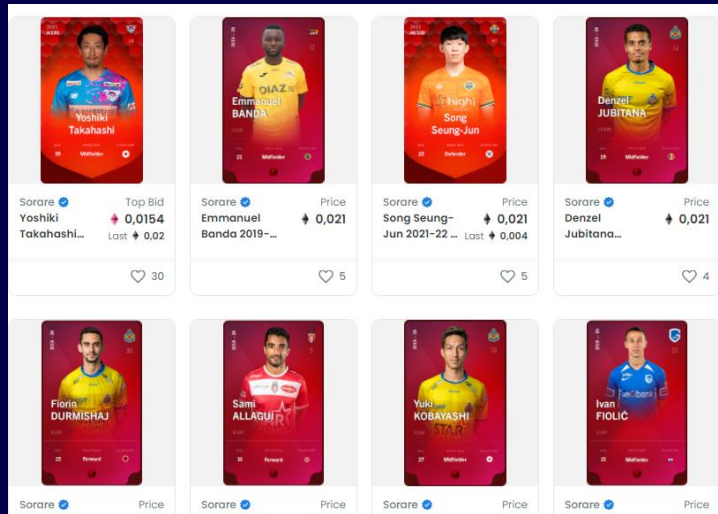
Yoshiki Takahashi
Midfielder

Sorare
Top Bid
Yoshiki Takahashi...
◆ 0,0154
Last ◆ 0,02
30

Emmanuel BANDA
Midfielder

Sorare
Price
Emmanuel Banda 2019-...
◆ 0,021
5

Song Seung-Jun
Defender

Sorare
Price
Song Seung-Jun 2021-22 ...
◆ 0,021
Last ◆ 0,004
5

Denzel JUBITANA
Midfielder

Sorare
Price
Denzel Jubitana...
◆ 0,021
4

Fiorin DURMISHAJ
Forward

Sorare
Price

Sami ALLAGUI
Forward

Sorare
Price

Yuki KOBAYASHI
Midfielder

Sorare
Price

Ivan FIOLIĆ
Midfielder

Sorare
Price